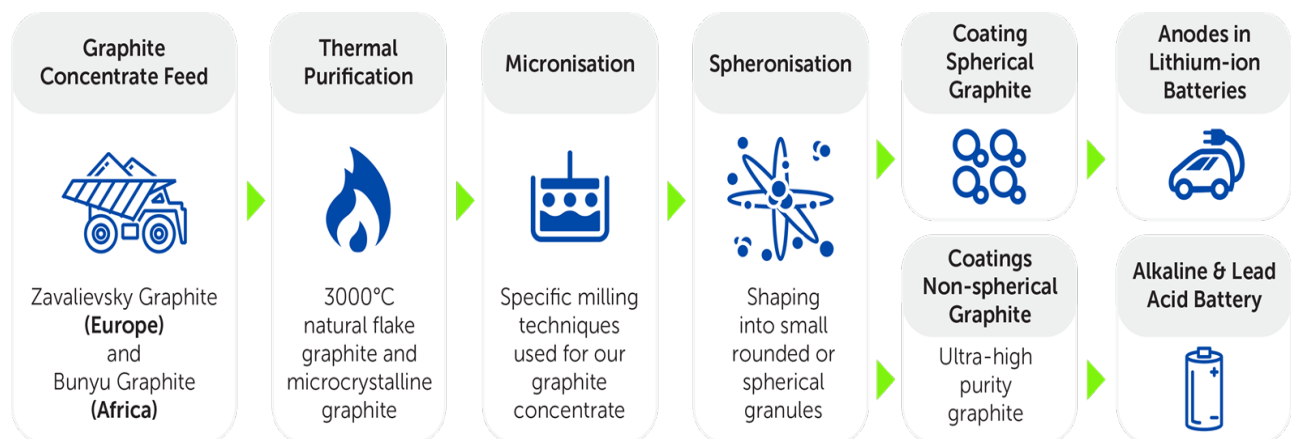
Graphite Concentrate Feed

Zavalievsky Graphite **(Europe)** and Bunyu Graphite **(Africa)**

Thermal Purification

3000°C natural flake graphite and microcrystalline graphite

Micronisation

Specific milling techniques used for our graphite concentrate

Spheronisation

Shaping into small rounded or spherical granules

Coating Spherical Graphite

Coatings Non-spherical Graphite

Ultra-high purity graphite

Anodes in Lithium-ion Batteries

Alkaline & Lead Acid Battery

+

-